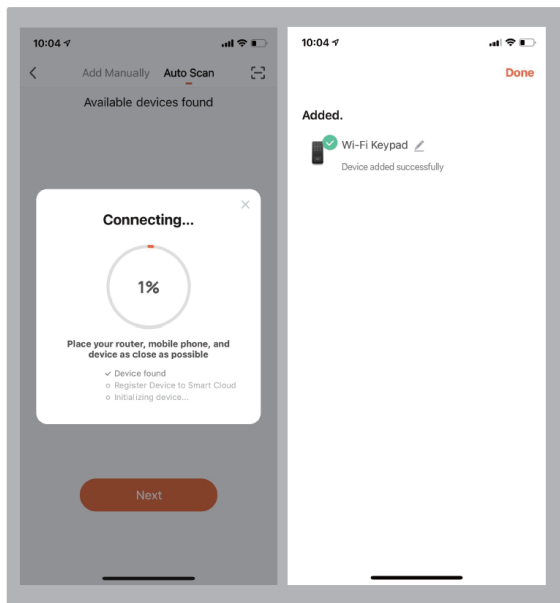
10:04

Add Manually Auto Scan

Available devices found

×

Connecting...

1%

Place your router, mobile phone, and device as close as possible

✓ Device found
○ Register Device to Smart Cloud
○ Initializing device...

Next

10:04

Done

Added.

Wi-Fi Keypad

Device added successfully